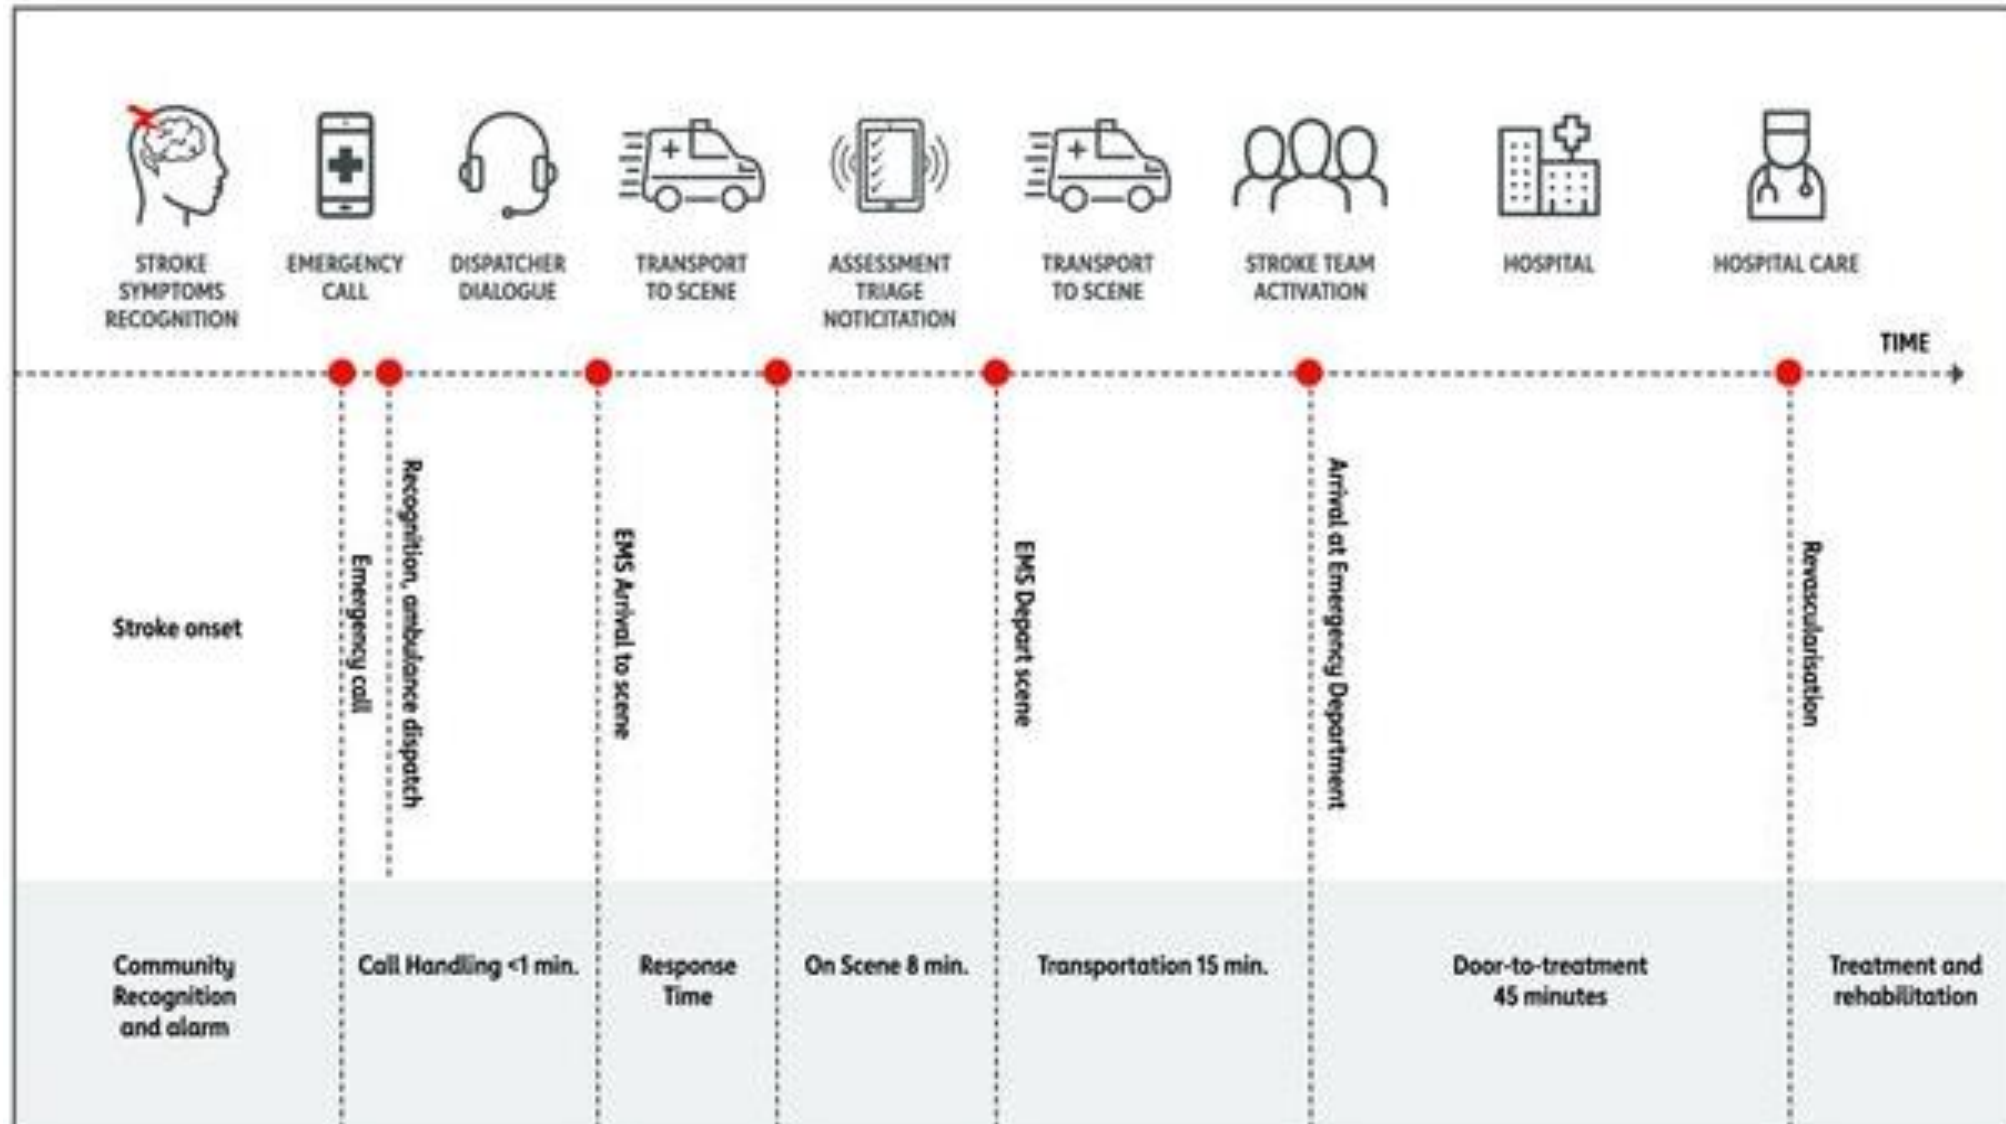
STROKE SYMPTOMS RECOGNITION

EMERGENCY CALL

DISPATCHER DIALOGUE

TRANSPORT TO SCENE

ASSESSMENT TRIAGE NOTICITATION

TRANSPORT TO SCENE

STROKE TEAM ACTIVATION

HOSPITAL

HOSPITAL CARE

TIME

Stroke onset

Emergency call

Recognition, ambulance dispatch

EMS Arrival to scene

EMS Depart scene

Arrival at Emergency Department

Revascularisation

Community Recognition and alarm

Call Handling <1 min.

Response Time

On Scene 8 min.

Transportation 15 min.

Door-to-treatment 45 minutes

Treatment and rehabilitation